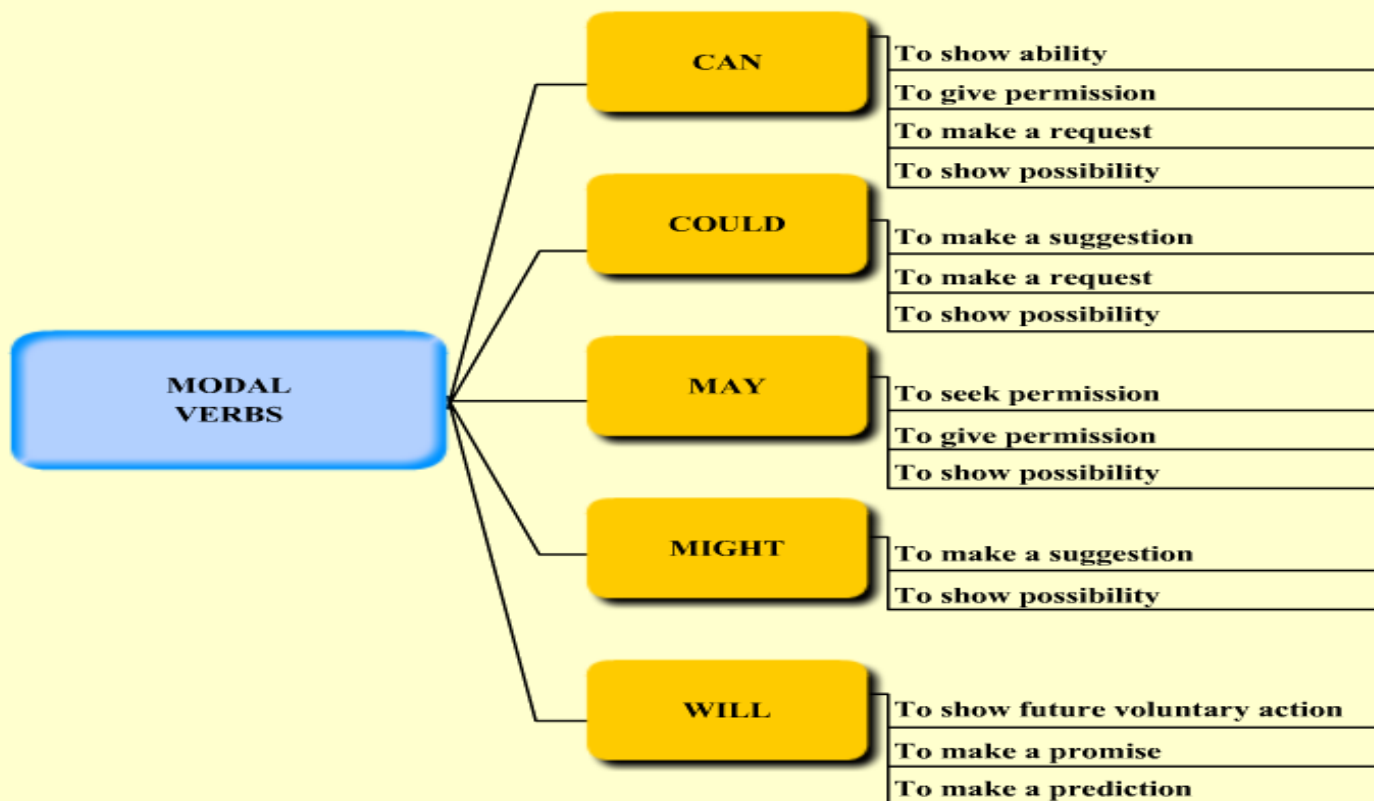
MODAL VERBS

CAN
To show ability
To give permission
To make a request
To show possibility

COULD
To make a suggestion
To make a request
To show possibility

MAY
To seek permission
To give permission
To show possibility

MIGHT
To make a suggestion
To show possibility

WILL
To show future voluntary action
To make a promise
To make a prediction